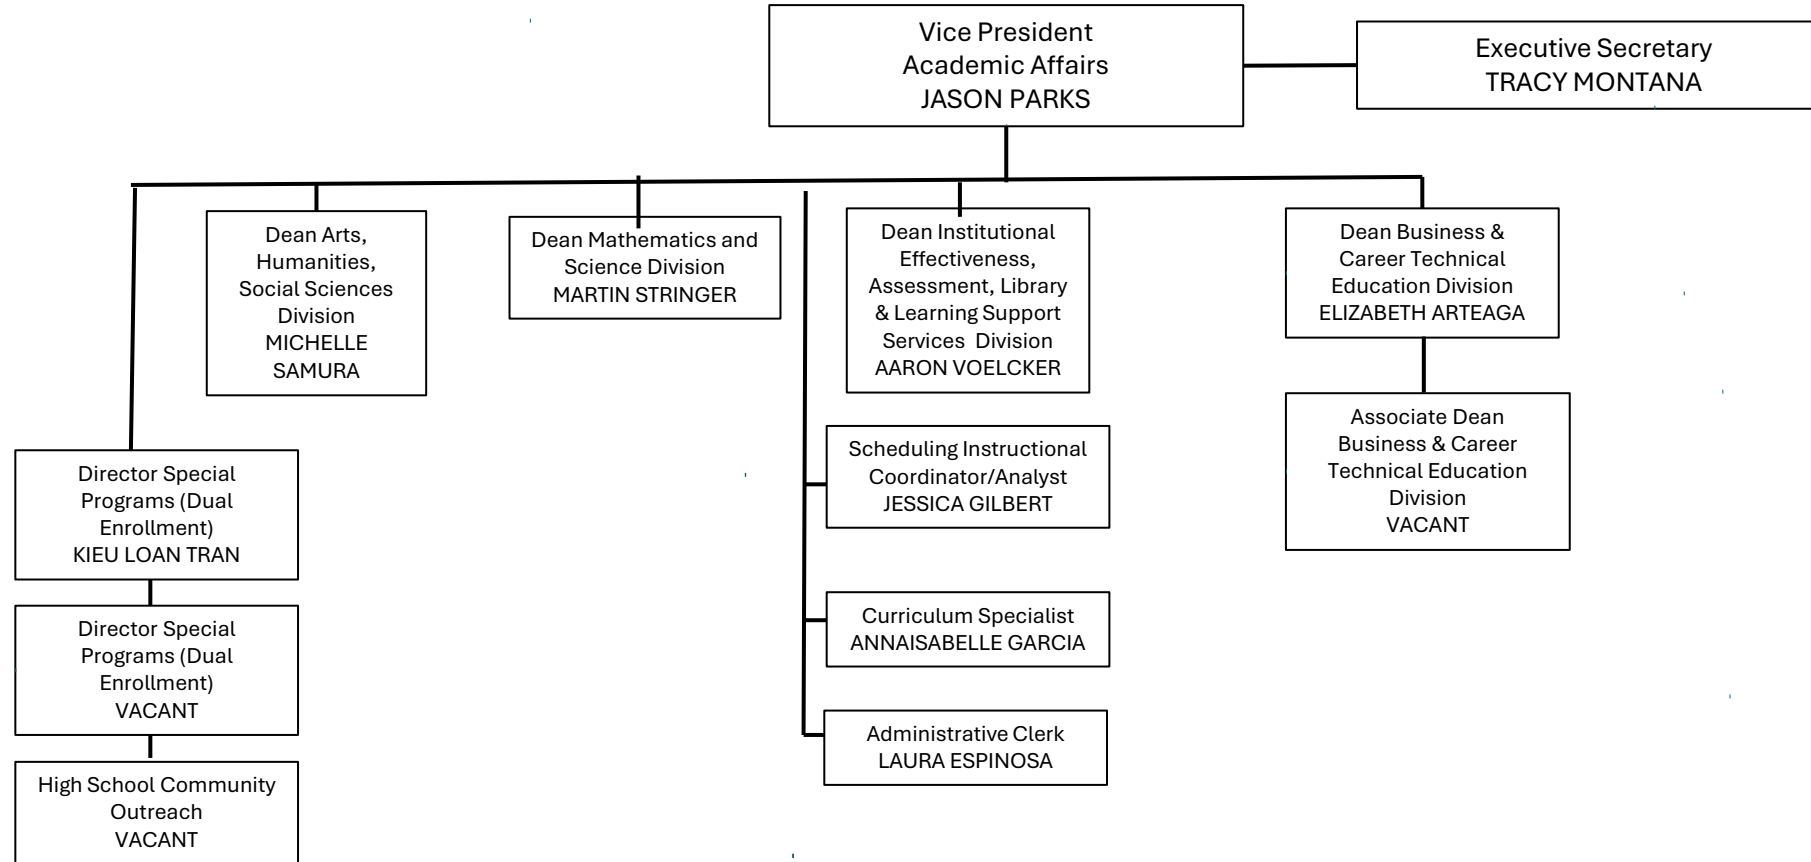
Vice President
Academic Affairs
JASON PARKS

Executive Secretary
TRACY MONTANA

Dean Arts, Humanities, Social Sciences Division
MICHELLE SAMURA

Dean Mathematics and Science Division
MARTIN STRINGER

Dean Institutional Effectiveness, Assessment, Library & Learning Support Services Division
AARON VOELCKER

Dean Business & Career Technical Education Division
ELIZABETH ARTEAGA

Associate Dean Business & Career Technical Education Division
VACANT

Director Special Programs (Dual Enrollment)
KIEU LOAN TRAN

Director Special Programs (Dual Enrollment)
VACANT

High School Community Outreach
VACANT

Scheduling Instructional Coordinator/Analyst
JESSICA GILBERT

Curriculum Specialist
ANNAISABELLE GARCIA

Administrative Clerk
LAURA ESPINOSA